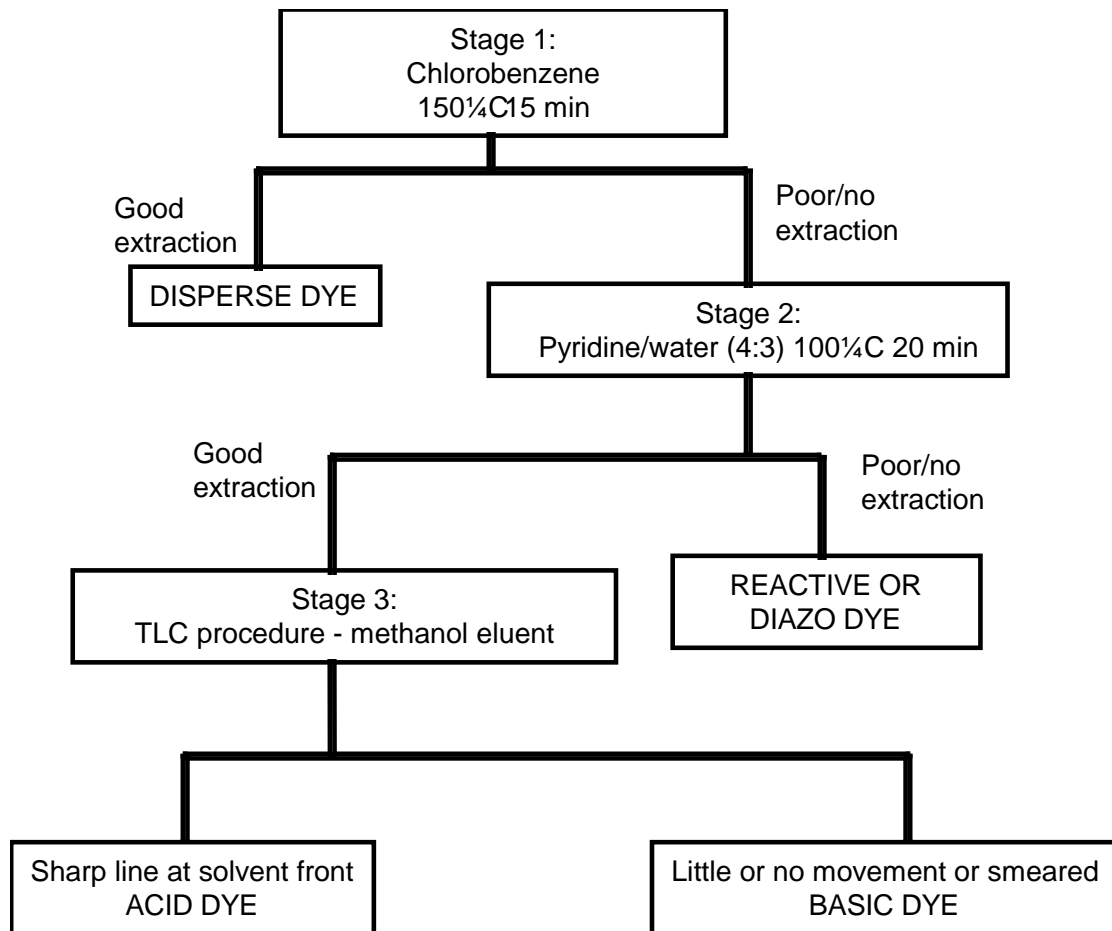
Stage 1:
Chlorobenzene
150¼C15 min

Good extraction

Poor/no extraction

DISPERSE DYE

Stage 2:
Pyridine/water (4:3) 100¼C 20 min

Good extraction

Poor/no extraction

Stage 3:
TLC procedure - methanol eluent

REACTIVE OR DIAZO DYE

Sharp line at solvent front
ACID DYE

Little or no movement or smeared
BASIC DYE